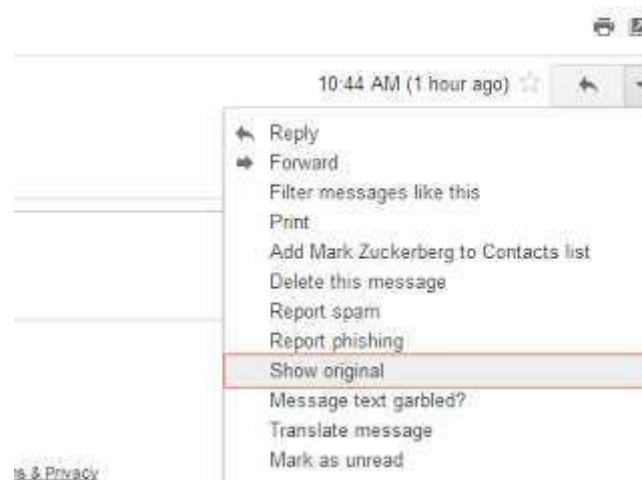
10:44 AM (1 hour ago)

Reply
Forward
Filter messages like this
Print
Add Mark Zuckerberg to Contacts list
Delete this message
Report spam
Report phishing
Show original
Message text garbled?
Translate message
Mark as unread

s & Privacy